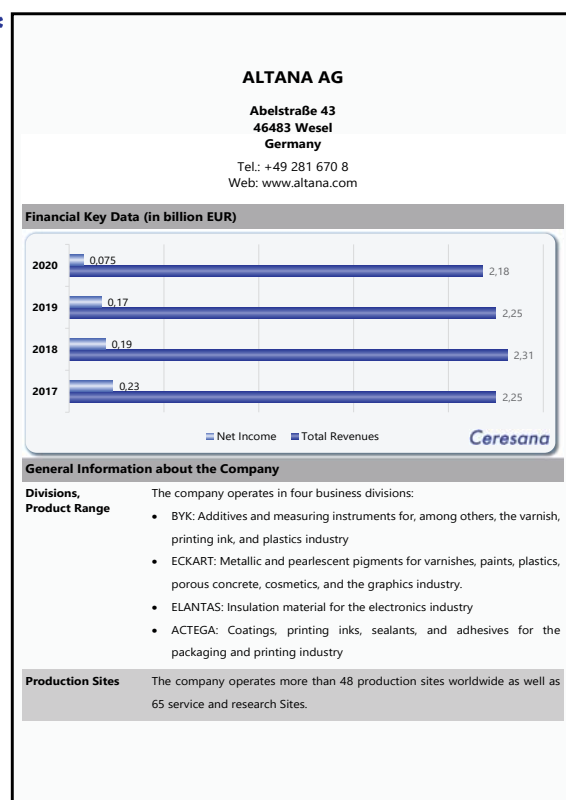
ALTANA AG

Abelstraße 43
46483 Wesel
Germany

Tel.: +49 281 670 8
Web: www.altana.com

Financial Key Data (in billion EUR)

2020 0,075 2,18
2019 0,17 2,25
2018 0,19 2,31
2017 0,23 2,25

Net Income Total Revenues

Ceresana

General Information about the Company

| Divisions, Product Range | The company operates in four business divisions: • BYK: Additives and measuring instruments for, among others, the varnish, printing ink, and plastics industry • ECKART: Metallic and pearlescent pigments for varnishes, paints, plastics, porous concrete, cosmetics, and the graphics industry. • ELANTAS: Insulation material for the electronics industry • ACTEGA: Coatings, printing inks, sealants, and adhesives for the packaging and printing industry |
|---|---|
| Production Sites | The company operates more than 48 production sites worldwide as well as 65 service and research Sites. |